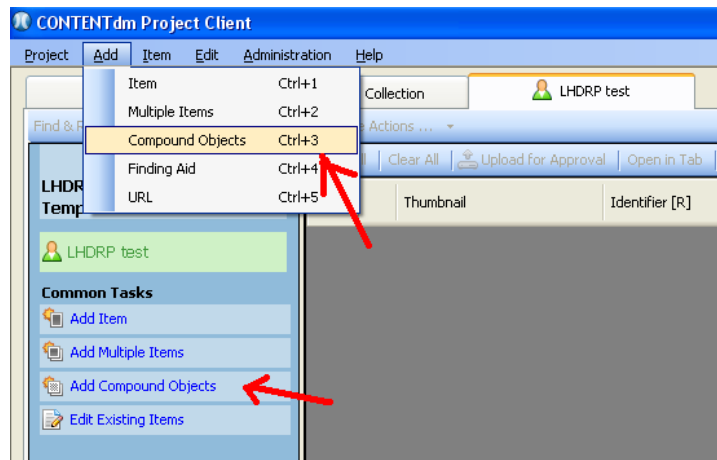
CONTENTdm Project Client

Project Add Item Edit Administration Help

Item Ctrl+1
Multiple Items Ctrl+2
Compound Objects Ctrl+3
Finding Aid Ctrl+4
URL Ctrl+5

Collection
LHDRP test

Find & R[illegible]
Actions ...

Clear All
Upload for Approval
Open in Tab

LHDR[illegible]
Temp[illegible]

Thumbnail
Identifier [R]

LHDRP test

Common Tasks
Add Item
Add Multiple Items
Add Compound Objects
Edit Existing Items